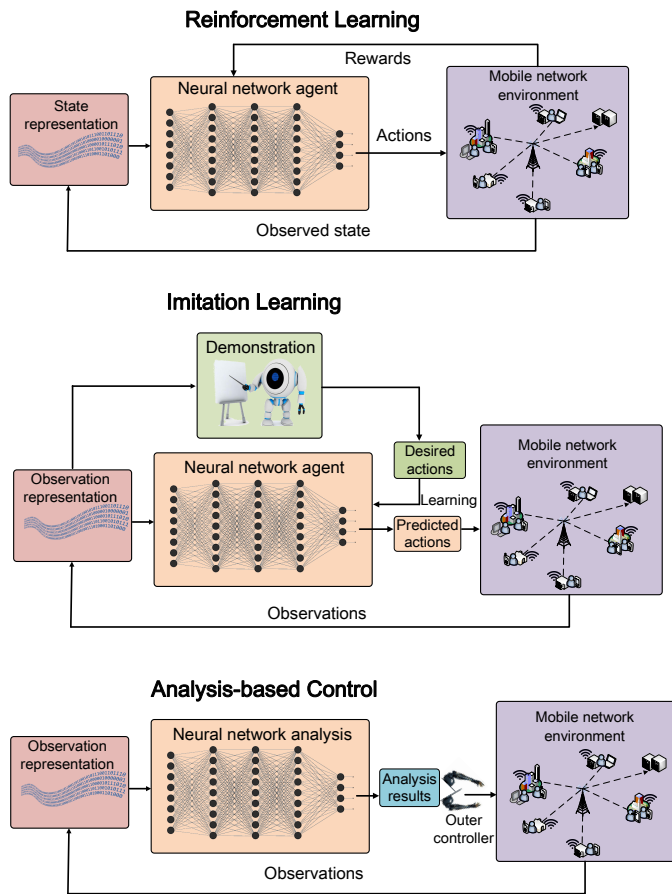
Reinforcement Learning

Rewards

State representation

Neural network agent

Actions

Mobile network environment

Observed state

Imitation Learning

Demonstration

Desired actions

Observation representation

Neural network agent

Learning

Predicted actions

Mobile network environment

Observations

Analysis-based Control

Observation representation

Neural network analysis

Analysis results

Outer controller

Mobile network environment

Observations